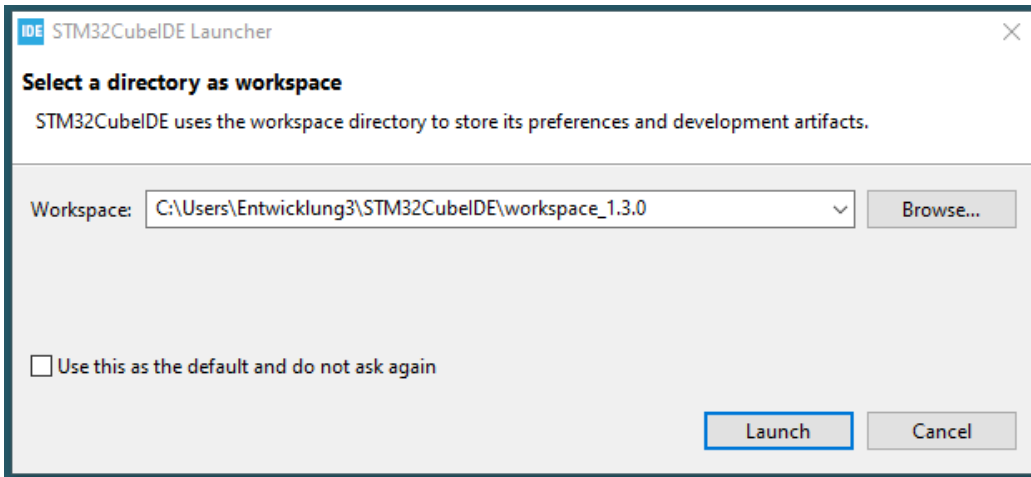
IDE STM32CubeIDE Launcher

Select a directory as workspace

STM32CubeIDE uses the workspace directory to store its preferences and development artifacts.

Workspace: C:\Users\Entwicklung3\STM32CubeIDE\workspace_1.3.0

Browse...

Use this as the default and do not ask again

Launch

Cancel